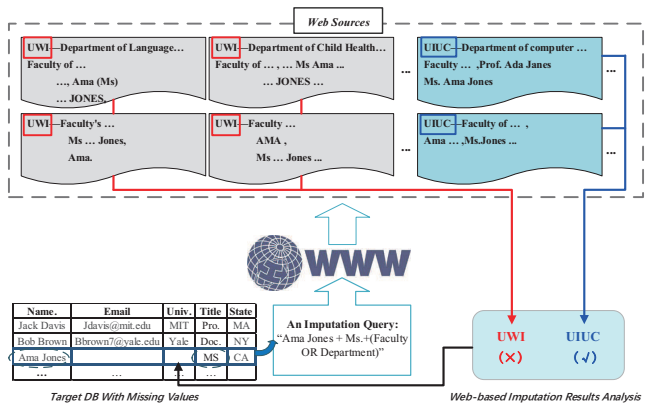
Web Sources

UWI—Department of Language…
Faculty of …
…, Ama (Ms)
… JONES,

UWI—Department of Child Health…
Faculty of … , … Ms Ama …
… JONES …

…

UIUC—Department of computer …
Faculty … ,Prof. Ada Janes
Ms. Ama Jones

…

UWI—Faculty's …
Ms … Jones,
Ama.

UWI—Faculty …
AMA ,
Ms … Jones …

…

UIUC—Faculty of … ,
Ama … ,Ms.Jones …

…

WWW

| Name. | Email | Univ. | Title | State |
|---|---|---|---|---|
| Jack Davis | Jdavis@mit.edu | MIT | Pro. | MA |
| Bob Brown | Bbrown7@yale.edu | Yale | Doc. | NY |
| Ama Jones | | | MS | CA |
| … | … | | … | |

An Imputation Query:
"Ama Jones + Ms.+(Faculty OR Department)"

UWI
(×)

UIUC
(√)

Target DB With Missing Values

Web-based Imputation Results Analysis